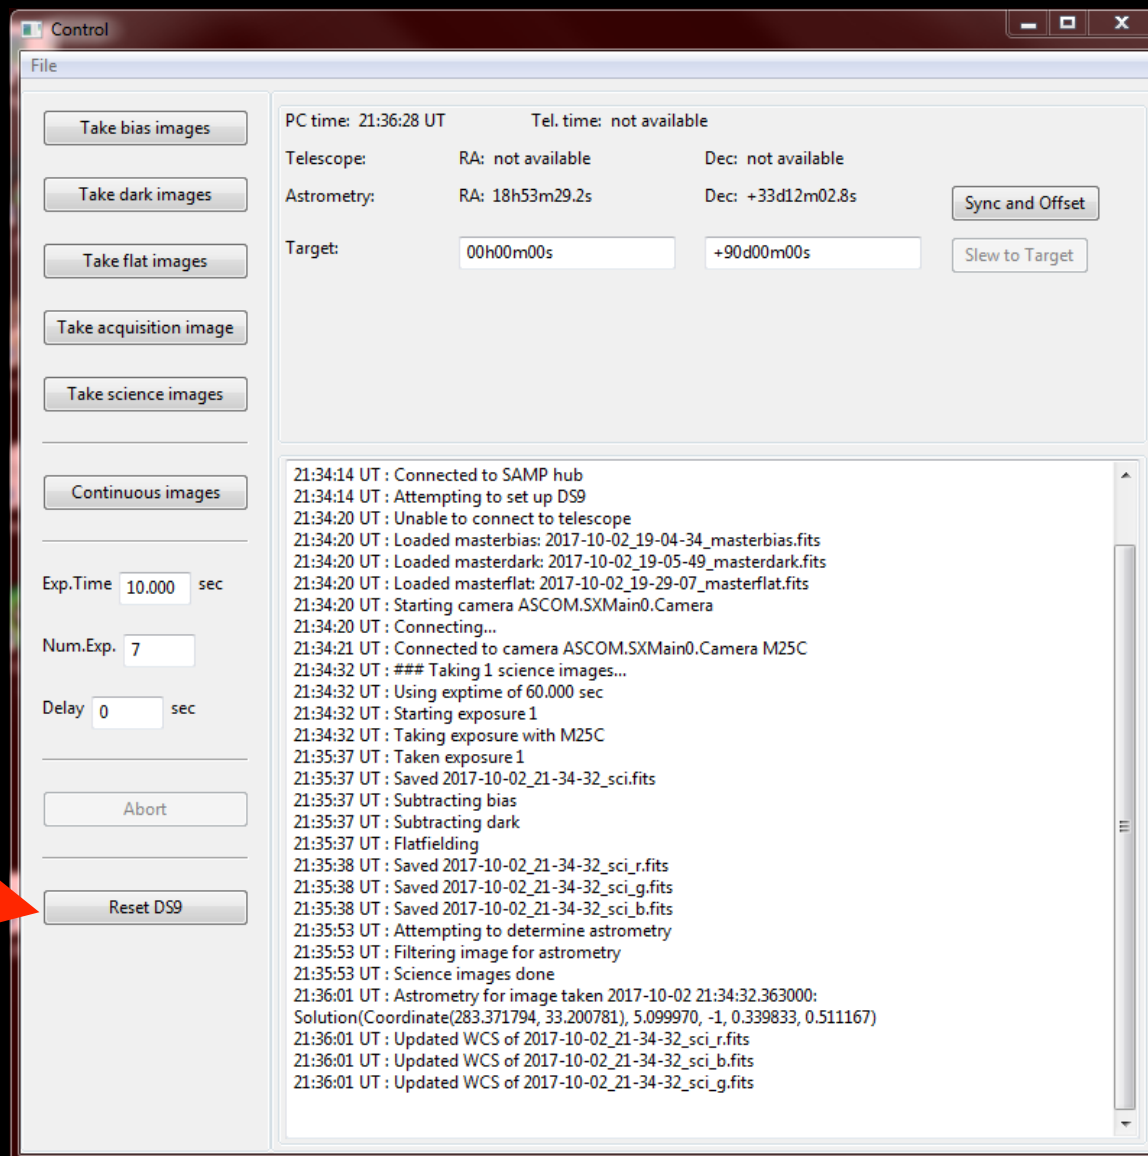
Control

File

Take bias images

Take dark images

Take flat images

Take acquisition image

Take science images

Continuous images

Exp.Time 10.000 sec

Num.Exp. 7

Delay 0 sec

Abort

Reset DS9

PC time: 21:36:28 UT Tel. time: not available

Telescope: RA: not available Dec: not available

Astrometry: RA: 18h53m29.2s Dec: +33d12m02.8s

Sync and Offset

Target: 00h00m00s +90d00m00s

Slew to Target

21:34:14 UT : Connected to SAMP hub
21:34:14 UT : Attempting to set up DS9
21:34:20 UT : Unable to connect to telescope
21:34:20 UT : Loaded masterbias: 2017-10-02_19-04-34_masterbias.fits
21:34:20 UT : Loaded masterdark: 2017-10-02_19-05-49_masterdark.fits
21:34:20 UT : Loaded masterflat: 2017-10-02_19-29-07_masterflat.fits
21:34:20 UT : Starting camera ASCOM.SXMain0.Camera
21:34:20 UT : Connecting...
21:34:21 UT : Connected to camera ASCOM.SXMain0.Camera M25C
21:34:32 UT : ### Taking 1 science images...
21:34:32 UT : Using exptime of 60.000 sec
21:34:32 UT : Starting exposure 1
21:34:32 UT : Taking exposure with M25C
21:35:37 UT : Taken exposure 1
21:35:37 UT : Saved 2017-10-02_21-34-32_sci.fits
21:35:37 UT : Subtracting bias
21:35:37 UT : Subtracting dark
21:35:37 UT : Flatfielding
21:35:38 UT : Saved 2017-10-02_21-34-32_sci_r.fits
21:35:38 UT : Saved 2017-10-02_21-34-32_sci_g.fits
21:35:38 UT : Saved 2017-10-02_21-34-32_sci_b.fits
21:35:53 UT : Attempting to determine astrometry
21:35:53 UT : Filtering image for astrometry
21:35:53 UT : Science images done
21:36:01 UT : Astrometry for image taken 2017-10-02 21:34:32.363000: Solution(Coordinate(283.371794, 33.200781), 5.099970, -1, 0.339833, 0.511167)
21:36:01 UT : Updated WCS of 2017-10-02_21-34-32_sci_r.fits
21:36:01 UT : Updated WCS of 2017-10-02_21-34-32_sci_b.fits
21:36:01 UT : Updated WCS of 2017-10-02_21-34-32_sci_g.fits